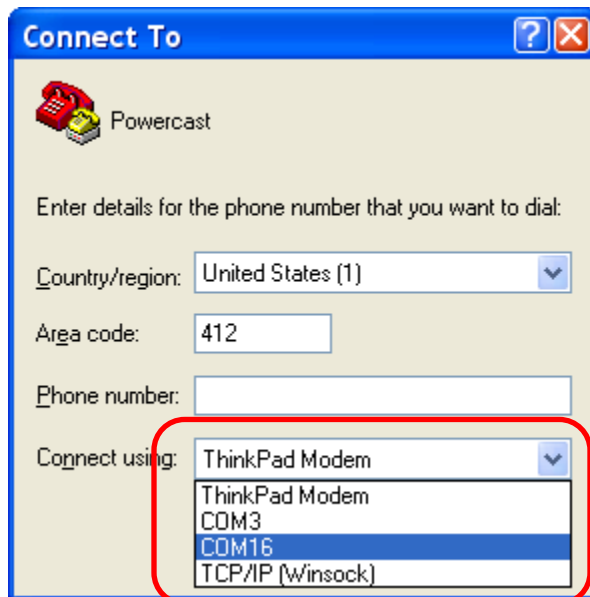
Connect To

Powercast

Enter details for the phone number that you want to dial:

Country/region: United States (1)

Area code: 412

Phone number:

Connect using: ThinkPad Modem

ThinkPad Modem
COM3
COM16
TCP/IP (Winsock)